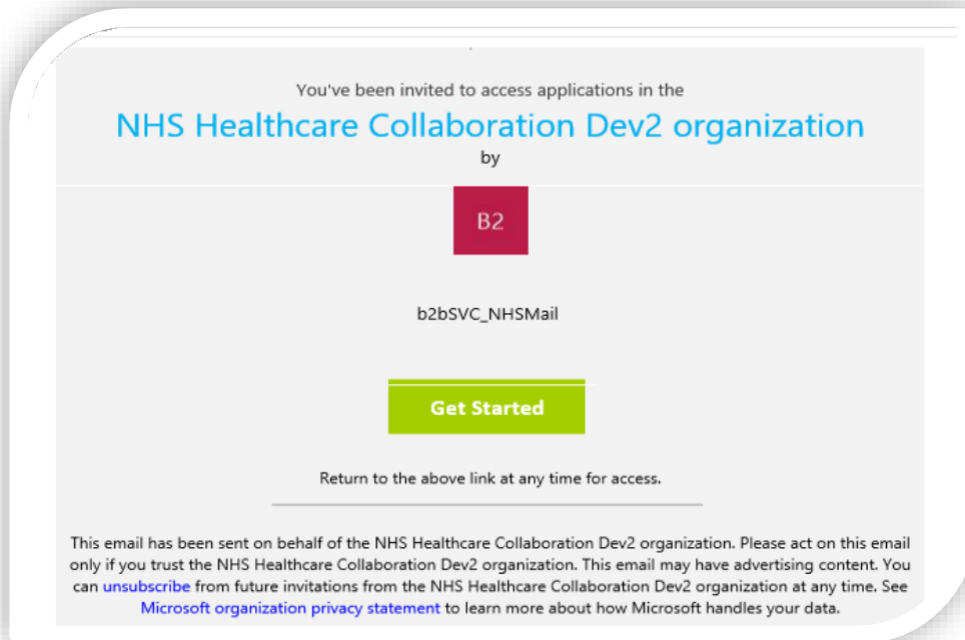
You've been invited to access applications in the

NHS Healthcare Collaboration Dev2 organization

by

B2

b2bSVC_NHSMail

Get Started

Return to the above link at any time for access.

This email has been sent on behalf of the NHS Healthcare Collaboration Dev2 organization. Please act on this email only if you trust the NHS Healthcare Collaboration Dev2 organization. This email may have advertising content. You can unsubscribe from future invitations from the NHS Healthcare Collaboration Dev2 organization at any time. See Microsoft organization privacy statement to learn more about how Microsoft handles your data.